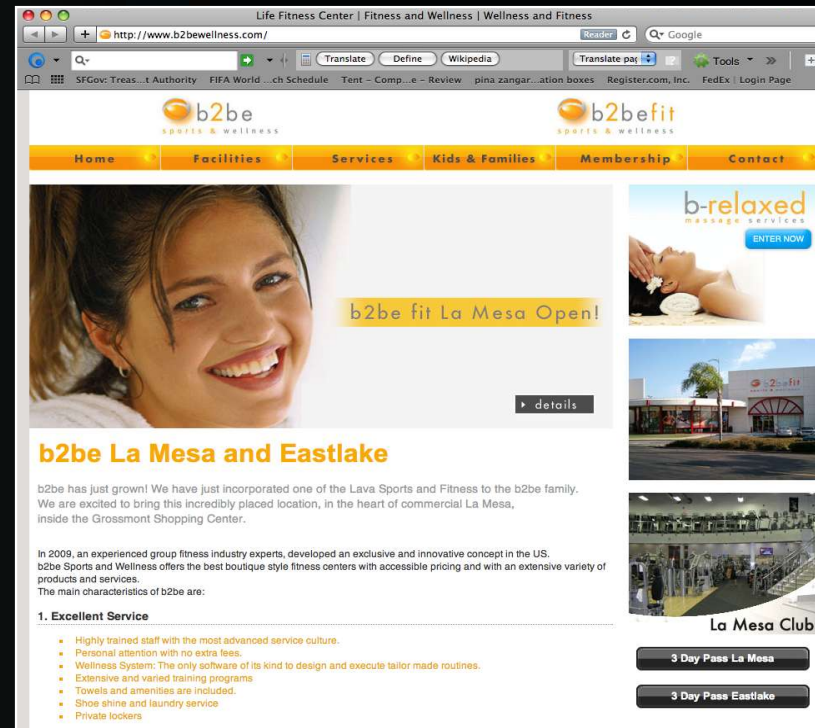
Life Fitness Center | Fitness and Wellness | Wellness and Fitness

http://www.b2bewellness.com/

Reader

Q▾ Google

Q▾

Translate Define Wikipedia

Translate pag

Tools

SFGov: Treas...t Authority FIFA World ...ch Schedule Tent – Comp...e – Review pina zangar...ation boxes Register.com, Inc. FedEx | Login Page

b2be sports & wellness

b2befit sports & wellness

Home Facilities Services Kids & Families Membership Contact

b2be fit La Mesa Open!

details

b-relaxed massage services

ENTER NOW

b2befit

La Mesa Club

3 Day Pass La Mesa

3 Day Pass Eastlake

b2be La Mesa and Eastlake

b2be has just grown! We have just incorporated one of the Lava Sports and Fitness to the b2be family. We are excited to bring this incredibly placed location, in the heart of commercial La Mesa, inside the Grossmont Shopping Center.

In 2009, an experienced group fitness industry experts, developed an exclusive and innovative concept in the US. b2be Sports and Wellness offers the best boutique style fitness centers with accessible pricing and with an extensive variety of products and services.
The main characteristics of b2be are:

1. Excellent Service

- Highly trained staff with the most advanced service culture.
- Personal attention with no extra fees.
- Wellness System: The only software of its kind to design and execute tailor made routines.
- Extensive and varied training programs
- Towels and amenities are included.
- Shoe shine and laundry service
- Private lockers